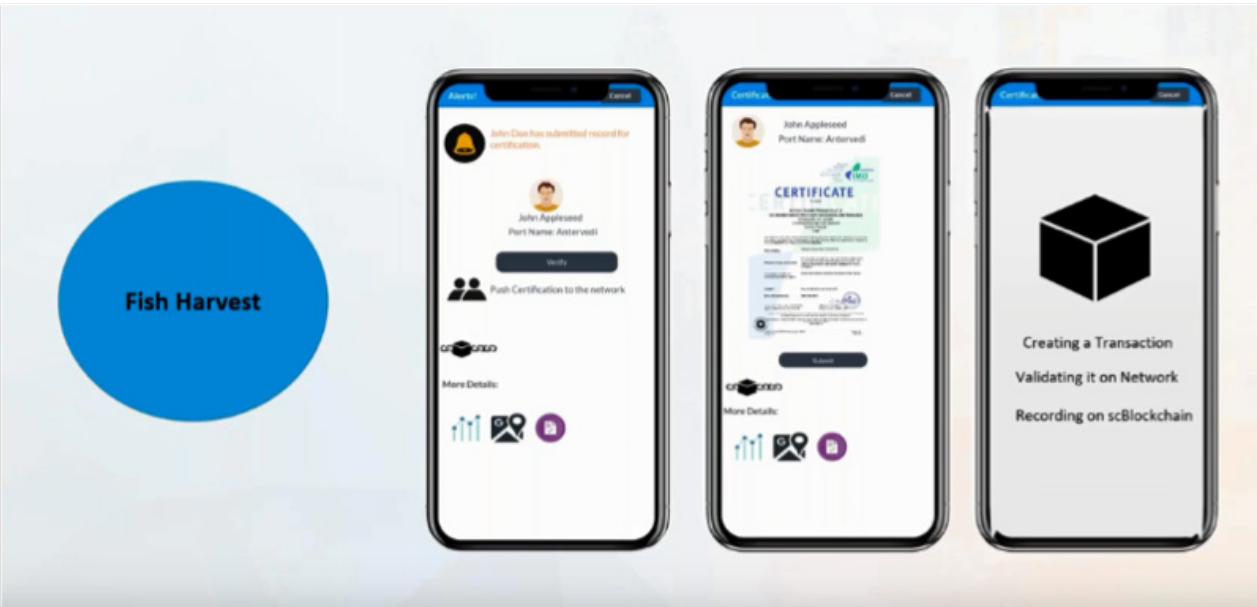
Fish Harvest

Alerts!
Cancel

John Doe has submitted record for certification.

John Appleseed
Port Name: Antervedi

Verify

Push Certification to the network

More Details:

Certifica
Cancel

John Appleseed
Port Name: Antervedi

CERTIFICATE

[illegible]

Submit

More Details:

Certifica
Cancel

Creating a Transaction

Validating it on Network

Recording on scBlockchain